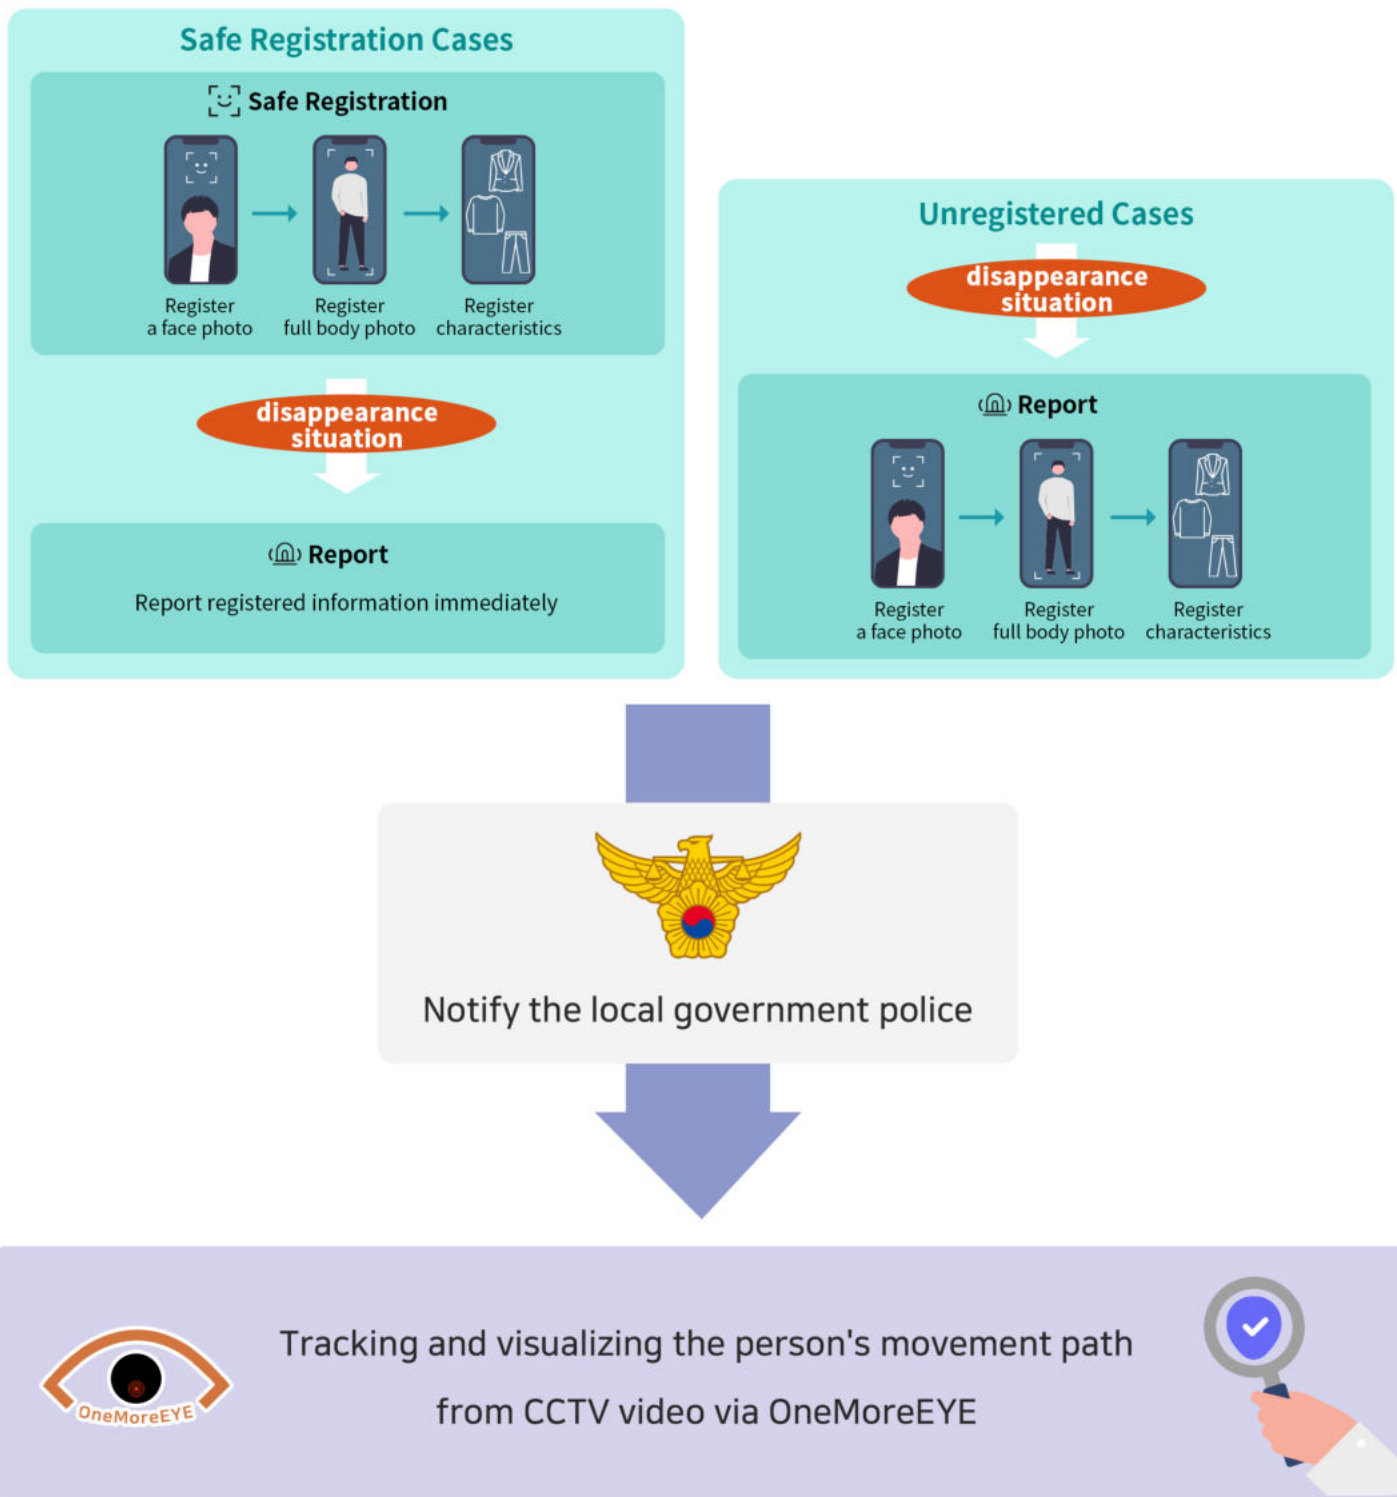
Safe Registration Cases

Safe Registration

Register a face photo

Register full body photo

Register characteristics

disappearance situation

Report

Report registered information immediately

Unregistered Cases

disappearance situation

Report

Register a face photo

Register full body photo

Register characteristics

Notify the local government police

OneMoreEYE

Tracking and visualizing the person's movement path from CCTV video via OneMoreEYE